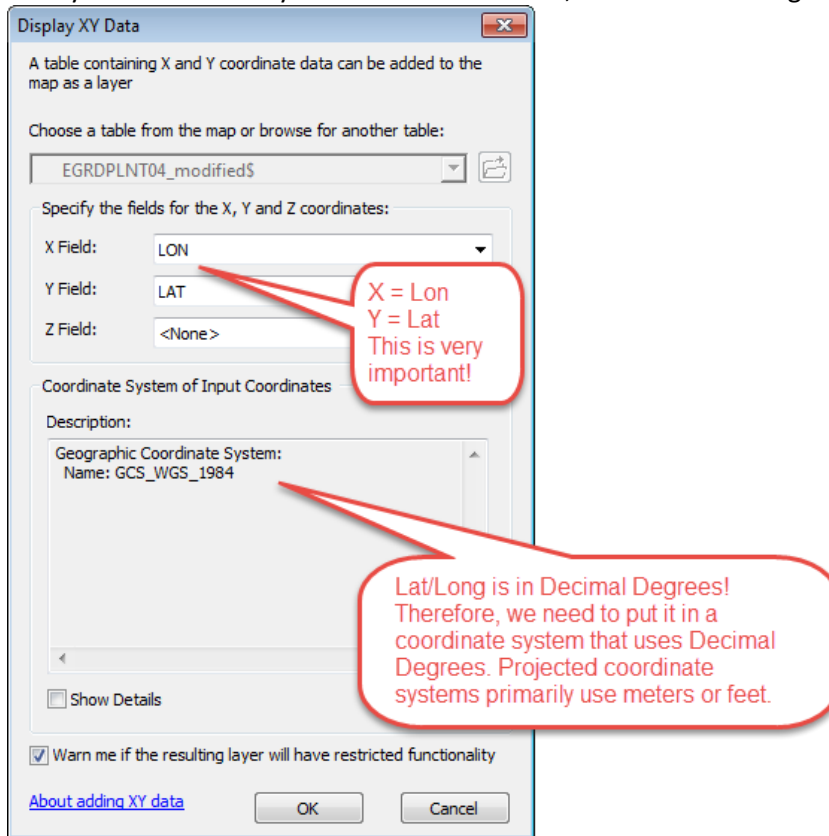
Display XY Data

A table containing X and Y coordinate data can be added to the map as a layer

Choose a table from the map or browse for another table:

EGRDPLNT04_modified$

Specify the fields for the X, Y and Z coordinates:

X Field: LON

Y Field: LAT

Z Field: <None>

X = Lon
Y = Lat
This is very important!

Coordinate System of Input Coordinates

Description:

Geographic Coordinate System:
Name: GCS_WGS_1984

Lat/Long is in Decimal Degrees! Therefore, we need to put it in a coordinate system that uses Decimal Degrees. Projected coordinate systems primarily use meters or feet.

Show Details

Warn me if the resulting layer will have restricted functionality

About adding XY data

OK

Cancel